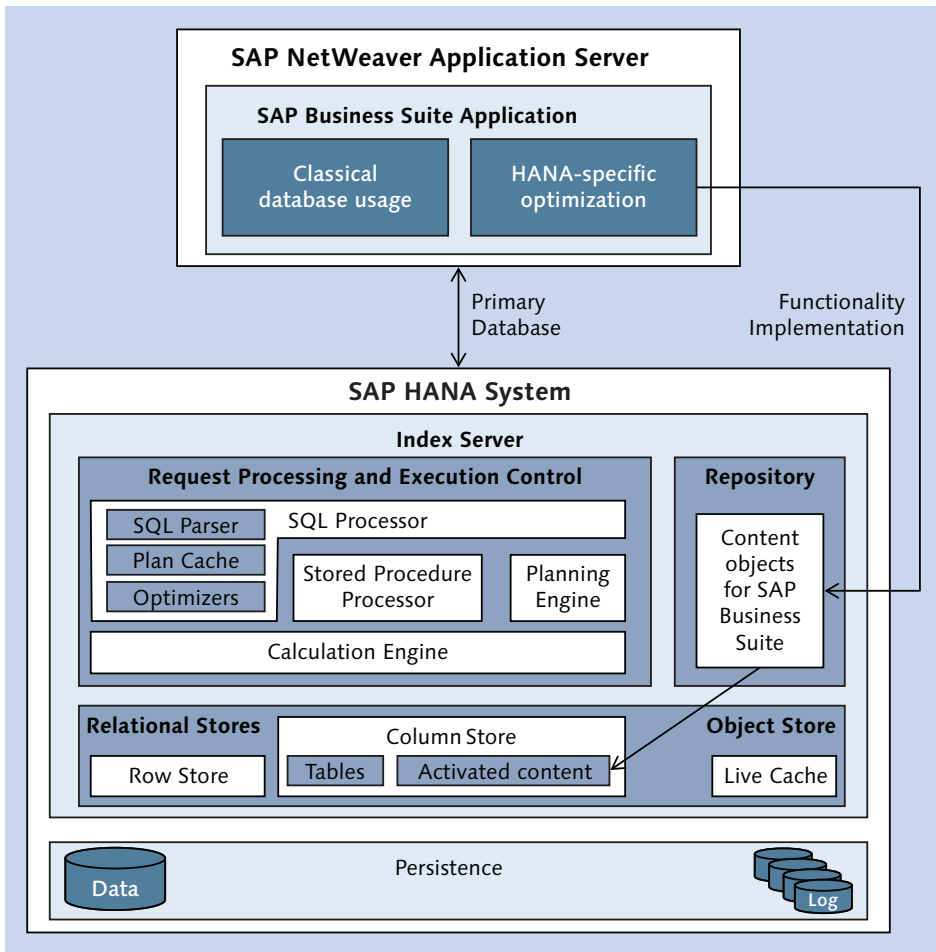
SAP NetWeaver Application Server

SAP Business Suite Application

Classical database usage

HANA-specific optimization

Primary Database

Functionality Implementation

SAP HANA System

Index Server

Request Processing and Execution Control

SQL Parser

Plan Cache

Optimizers

SQL Processor

Stored Procedure Processor

Planning Engine

Calculation Engine

Repository

Content objects for SAP Business Suite

Relational Stores

Row Store

Column Store

Tables

Activated content

Object Store

Live Cache

Persistence

Data

Log